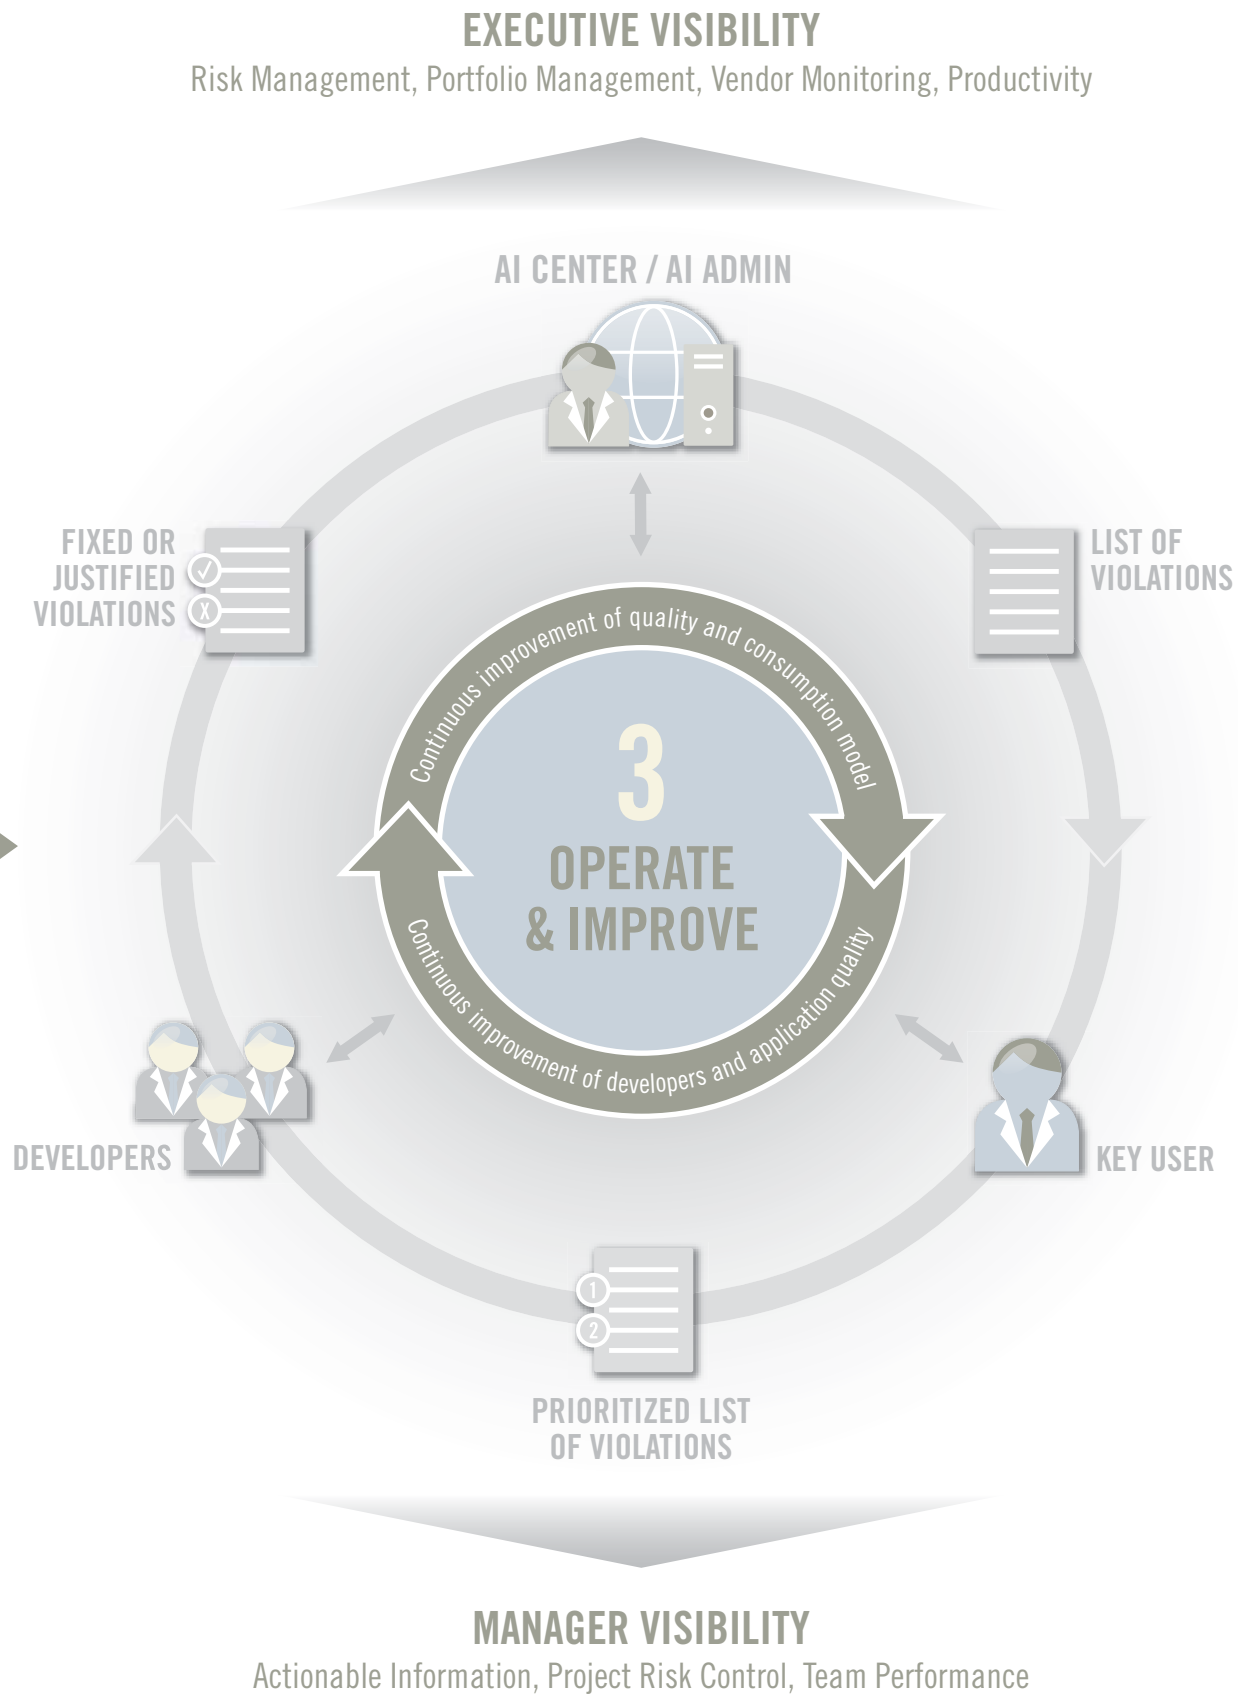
EXECUTIVE VISIBILITY
Risk Management, Portfolio Management, Vendor Monitoring, Productivity

AI CENTER / AI ADMIN

FIXED OR JUSTIFIED VIOLATIONS

LIST OF VIOLATIONS

Continuous improvement of quality and consumption model

3

OPERATE & IMPROVE

Continuous improvement of developers and application quality

DEVELOPERS

KEY USER

PRIORITIZED LIST OF VIOLATIONS

MANAGER VISIBILITY
Actionable Information, Project Risk Control, Team Performance